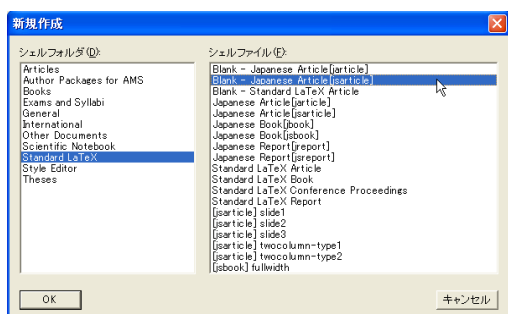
新規作成

シェルフォルダ(D):

Articles
Author Packages for AMS
Books
Exams and Syllabi
General
International
Other Documents
Scientific Notebook
Standard LaTeX
Style Editor
Theses

シェルファイル(F):

Blank - Japanese Article[jarticle]
Blank - Japanese Article[jsarticle]
Blank - Standard LaTeX Article
Japanese Article[jarticle]
Japanese Article[jsarticle]
Japanese Book[jbook]
Japanese Book[jsbook]
Japanese Report[jreport]
Japanese Report[jsreport]
Standard LaTeX Article
Standard LaTeX Book
Standard LaTeX Conference Proceedings
Standard LaTeX Report
[jsarticle] slide1
[jsarticle] slide2
[jsarticle] slide3
[jsarticle] twocolumn-type1
[jsarticle] twocolumn-type2
[jsbook] fullwidth

OK

キャンセル